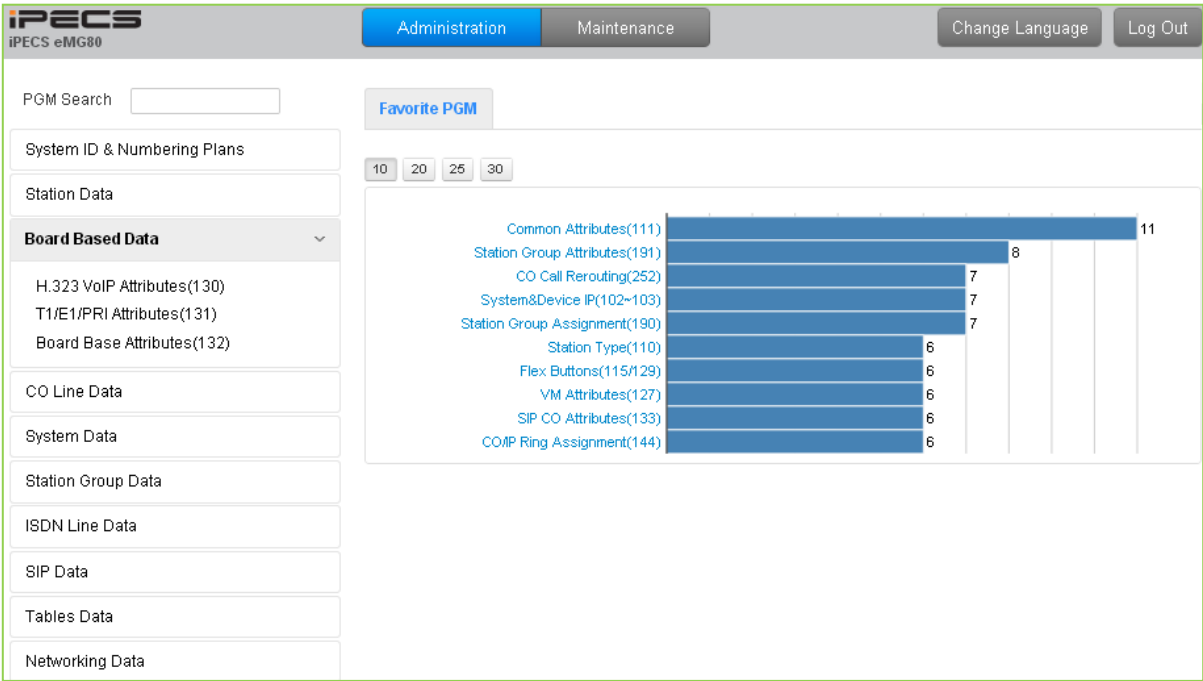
iPECS
iPECS eMG80

Administration
Maintenance
Change Language
Log Out

PGM Search

System ID & Numbering Plans
Station Data
Board Based Data
H.323 VoIP Attributes(130)
T1/E1/PRI Attributes(131)
Board Base Attributes(132)
CO Line Data
System Data
Station Group Data
ISDN Line Data
SIP Data
Tables Data
Networking Data

Favorite PGM

10 20 25 30

Common Attributes(111) 11
Station Group Attributes(191) 8
CO Call Rerouting(252) 7
System&Device IP(102~103) 7
Station Group Assignment(190) 7
Station Type(110) 6
Flex Buttons(115/129) 6
VM Attributes(127) 6
SIP CO Attributes(133) 6
CO/IP Ring Assignment(144) 6